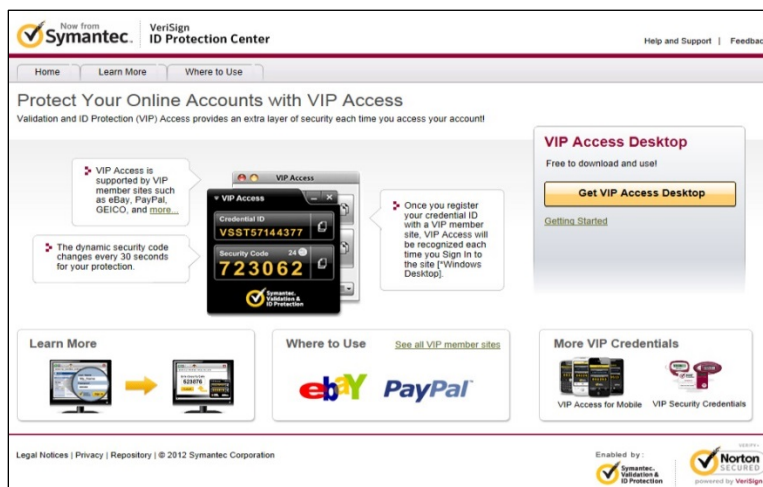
Now from Symantec. VeriSign ID Protection Center

Help and Support | Feedbac

Home | Learn More | Where to Use

Protect Your Online Accounts with VIP Access

Validation and ID Protection (VIP) Access provides an extra layer of security each time you access your account!

VIP Access is supported by VIP member sites such as eBay, PayPal, GEICO, and more...

The dynamic security code changes every 30 seconds for your protection.

VIP Access

VIP Access

Credential ID

VSST57144377

Security Code 24

723062

Symantec. Validation & ID Protection

Once you register your credential ID with a VIP member site, VIP Access will be recognized each time you Sign In to the site [*Windows Desktop].

VIP Access Desktop

Free to download and use!

Get VIP Access Desktop

Getting Started

Learn More

523076

Where to Use

See all VIP member sites

ebay PayPal

More VIP Credentials

VIP Access for Mobile

VIP Security Credentials

Legal Notices | Privacy | Repository | © 2012 Symantec Corporation

Enabled by: Symantec. Validation & ID Protection

Norton SECURED powered by VeriSign